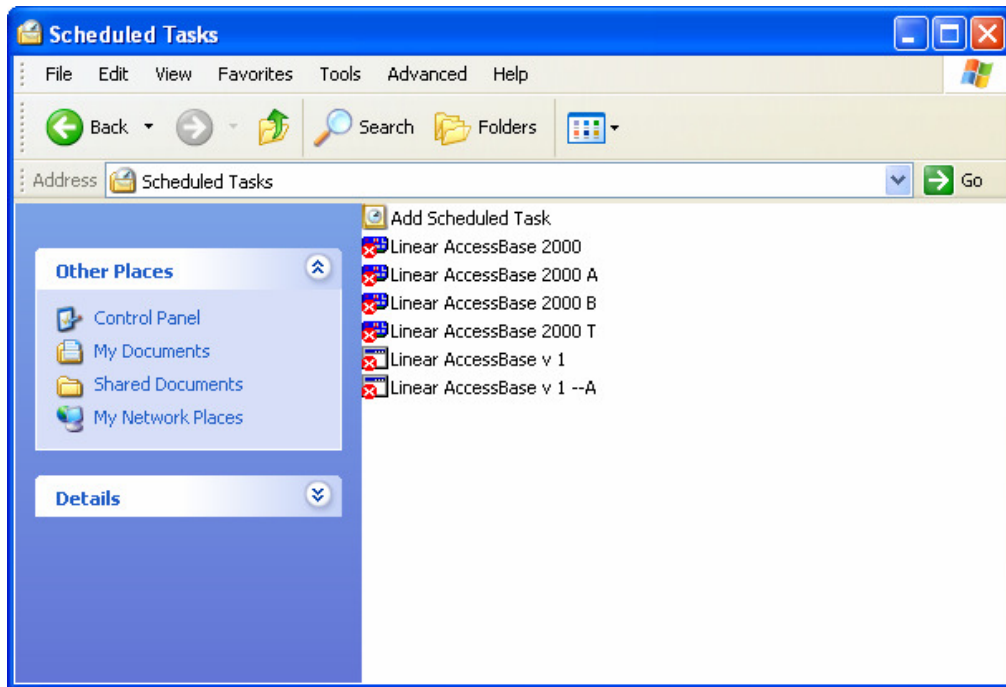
Scheduled Tasks

File Edit View Favorites Tools Advanced Help

Back Search Folders

Address Scheduled Tasks Go

Other Places

Control Panel
My Documents
Shared Documents
My Network Places

Details

Add Scheduled Task
Linear AccessBase 2000
Linear AccessBase 2000 A
Linear AccessBase 2000 B
Linear AccessBase 2000 T
Linear AccessBase v 1
Linear AccessBase v 1 --A